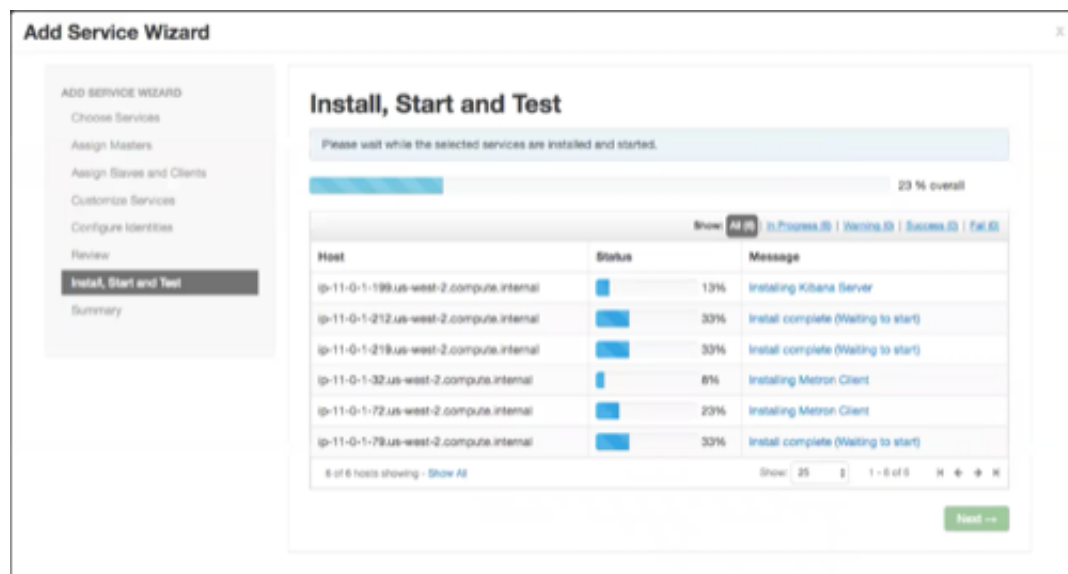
Add Service Wizard

x

ADD SERVICE WIZARD
Choose Services
Assign Masters
Assign Slaves and Clients
Customize Services
Configure Identities
Review
Install, Start and Test
Summary

Install, Start and Test

Please wait while the selected services are installed and started.

23 % overall

Show: All (6) | In Progress (6) | Warning (0) | Success (0) | Fail (0)

| Host | Status | Message |
|---|---|---|
| ip-11-0-1-199.us-west-2.compute.internal | 13% | Installing Kibana Server |
| ip-11-0-1-212.us-west-2.compute.internal | 33% | Install complete (Waiting to start) |
| ip-11-0-1-219.us-west-2.compute.internal | 33% | Install complete (Waiting to start) |
| ip-11-0-1-32.us-west-2.compute.internal | 8% | Installing Metron Client |
| ip-11-0-1-72.us-west-2.compute.internal | 23% | Installing Metron Client |
| ip-11-0-1-79.us-west-2.compute.internal | 33% | Install complete (Waiting to start) |

6 of 6 hosts showing - Show All

Show: 25    1 - 6 of 6

Next →